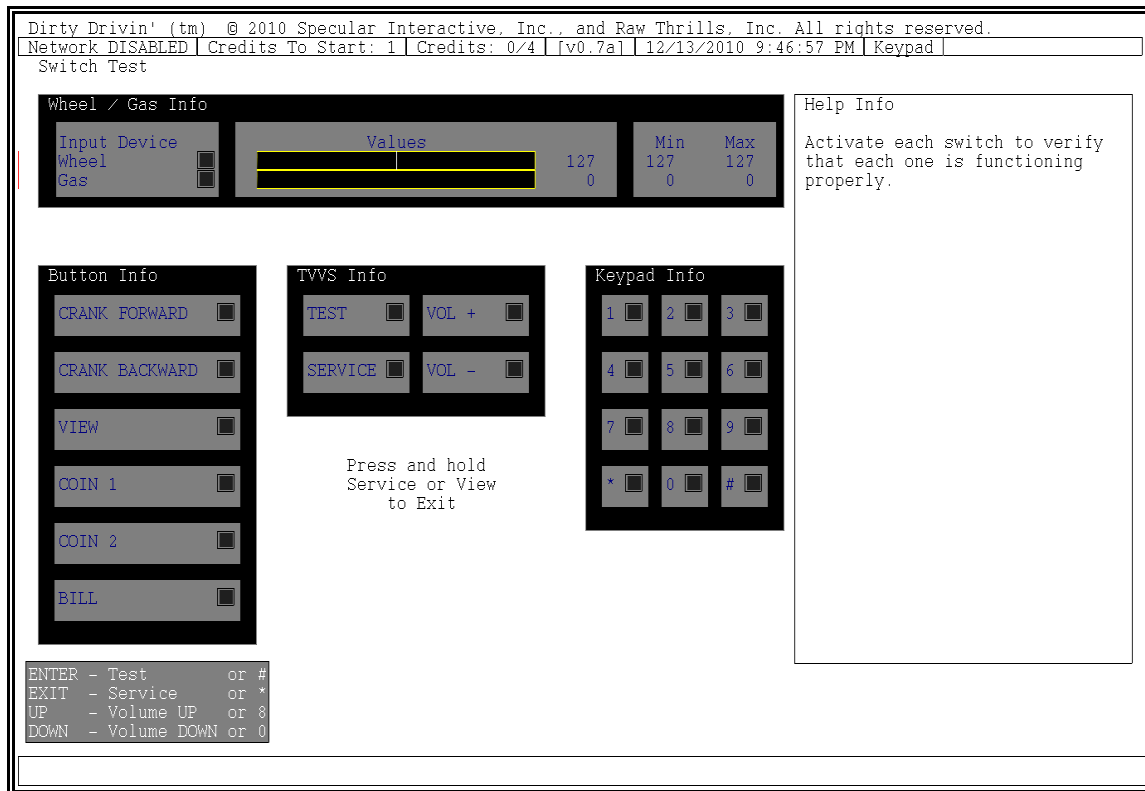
Dirty Drivin' (tm) © 2010 Specular Interactive, Inc., and Raw Thrills, Inc. All rights reserved.
Network DISABLED | Credits To Start: 1 | Credits: 0/4 | [v0.7a] | 12/13/2010 9:46:57 PM | Keypad |

Switch Test

Wheel / Gas Info

Input Device
Wheel
Gas

Values
127
0

Min Max
127 127
0 0

Help Info

Activate each switch to verify that each one is functioning properly.

Button Info

CRANK FORWARD

CRANK BACKWARD

VIEW

COIN 1

COIN 2

BILL

TVVS Info

TEST

VOL +

SERVICE

VOL -

Press and hold Service or View to Exit

Keypad Info

1 2 3

4 5 6

7 8 9

* 0 #

ENTER - Test or #
EXIT - Service or *
UP - Volume UP or 8
DOWN - Volume DOWN or 0